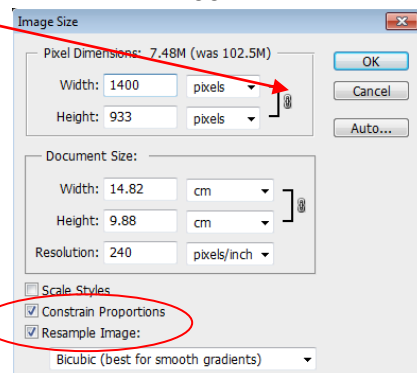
Image Size

Pixel Dimensions: 7.48M (was 102.5M)

Width: 1400 pixels

Height: 933 pixels

OK

Cancel

Auto...

Document Size:

Width: 14.82 cm

Height: 9.88 cm

Resolution: 240 pixels/inch

Scale Styles

Constrain Proportions

Resample Image:

Bicubic (best for smooth gradients)